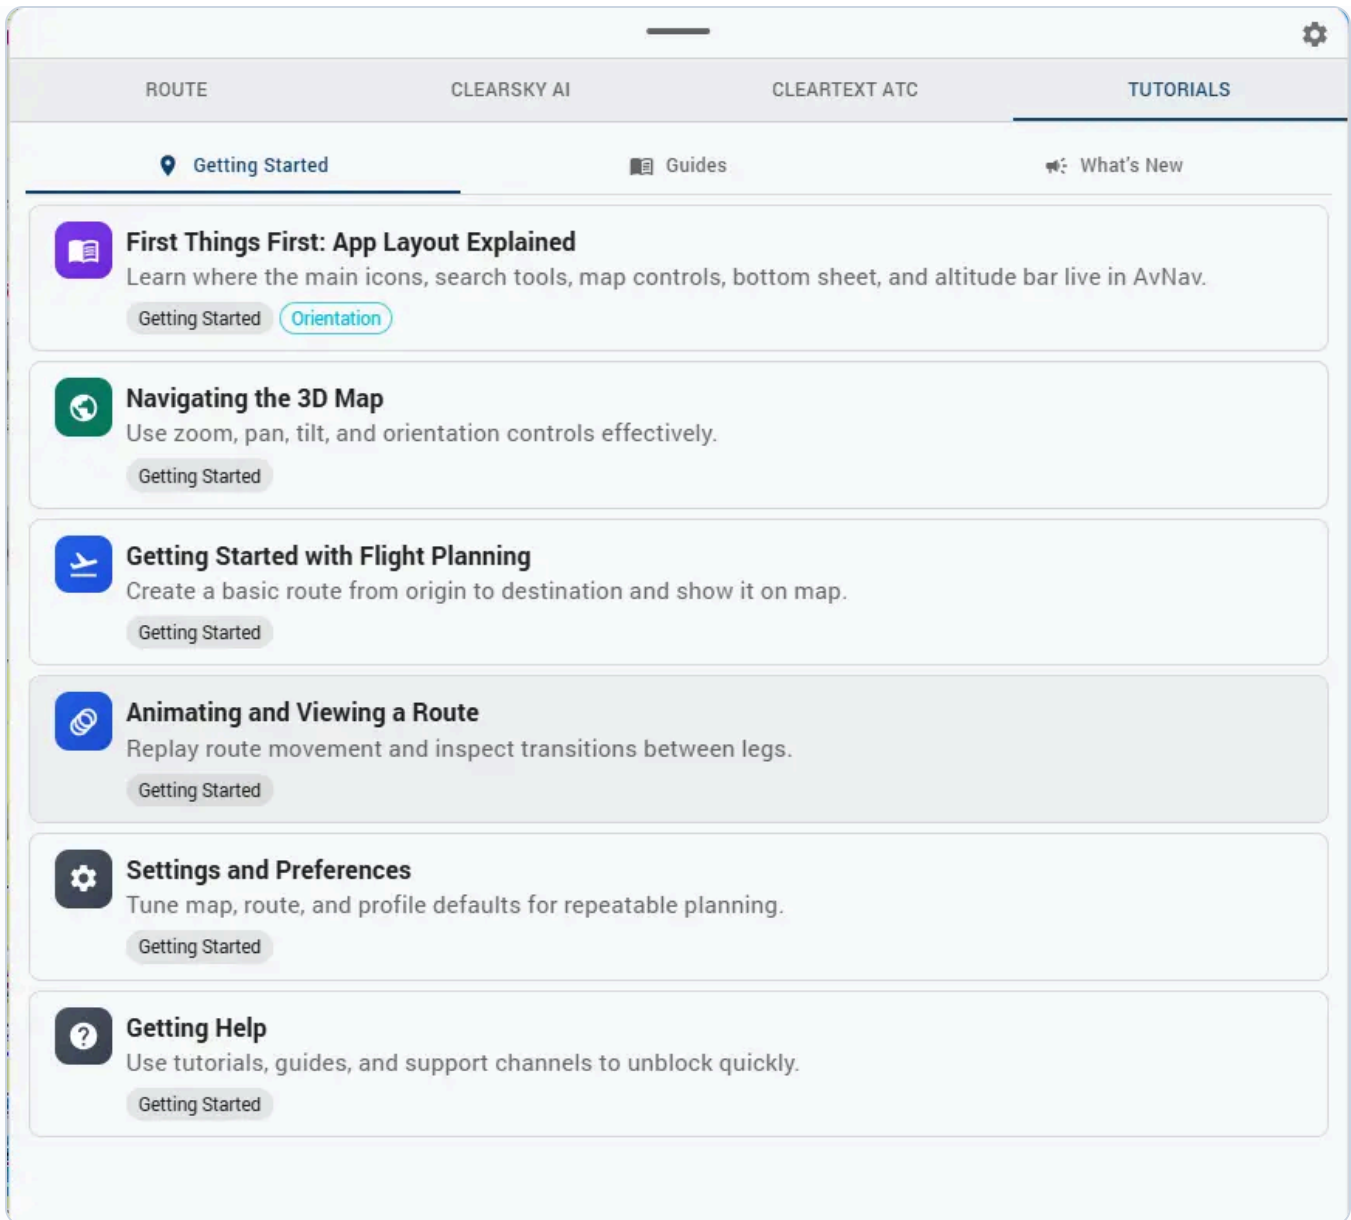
ROUTE CLEARSKY AI CLEARTEXT ATC TUTORIALS

Getting Started Guides What's New

First Things First: App Layout Explained
Learn where the main icons, search tools, map controls, bottom sheet, and altitude bar live in AvNav.
Getting Started Orientation

Navigating the 3D Map
Use zoom, pan, tilt, and orientation controls effectively.
Getting Started

Getting Started with Flight Planning
Create a basic route from origin to destination and show it on map.
Getting Started

Animating and Viewing a Route
Replay route movement and inspect transitions between legs.
Getting Started

Settings and Preferences
Tune map, route, and profile defaults for repeatable planning.
Getting Started

Getting Help
Use tutorials, guides, and support channels to unblock quickly.
Getting Started